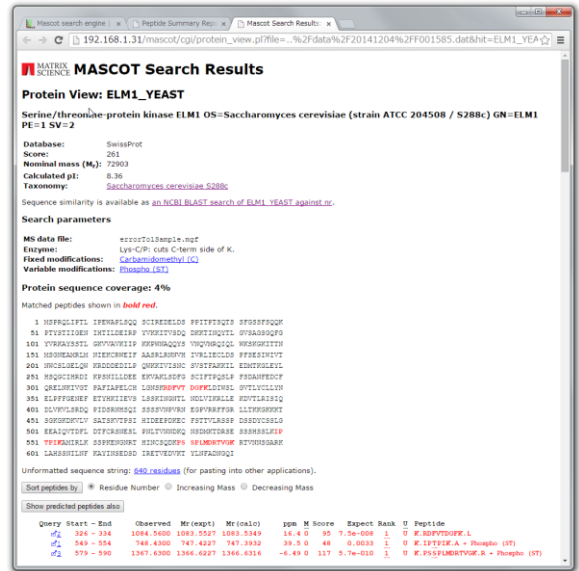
Mascot search engine | × | Peptide Summary Rep × | Mascot Search Results ×

192.168.1.31/mascot/cgi/protein_view.pl?file=...%2Fdata%2F20141204%2FF001585.dat&hit=ELM1_YEA

MATRIX SCIENCE MASCOT Search Results

Protein View: ELM1_YEAST

Serine/threonine-protein kinase ELM1 OS=Saccharomyces cerevisiae (strain ATCC 204508 / S288c) GN=ELM1 PE=1 SV=2

Database: SwissProt
Score: 261
Nominal mass ($M_r$): 72903
Calculated pI: 8.36
Taxonomy: Saccharomyces cerevisiae S288c

Sequence similarity is available as an NCBI BLAST search of ELM1_YEAST against nr.

Search parameters

MS data file: errorTolSample.mgf
Enzyme: Lys-C/P: cuts C-term side of K.
Fixed modifications: Carbamidomethyl (C)
Variable modifications: Phospho (ST)

Protein sequence coverage: 4%

Matched peptides shown in bold red.

1 MSPRQLIPTL IPEWAPLSQQ SCIREDELDS PPITPTSQTS SFGSSFSQQK
51 PTYSTIIGEN IHTILDEIRP YVKKITVSDQ DKKTINQYTL GVHAGSGQFG
101 YVRKAYSSTL GKVVAVKIIP KKPWNAQQYS VNQVMRQIQL WKSKGKITTN
151 MSGNEAMRLM NIEKCRWEIF AASRLRSNVH IVRLIECLDS PFSESIWIVT
201 NWCSLGELQW KRDDDEDILP QWKKIVISNC SVSTFAKKIL EDMTKGLEYL
251 HSQGCIHRDI KPSNILLDEE EKVAKLSDFG SCIFTPQSLP FSDANFEDCF
301 QRELNKIVGT PAFIAPELCH LGNSKRDFVT DGFKLDIWSL GVTLYCLLYN
351 ELPFFGENEF ETYHKIIEVS LSSKINGNTL NDLVIKRLLE KDVTLRISIQ
401 DLVKVLSRDQ PIDSRNHSQI SSSSVNPVRN EGPVRRFFGR LLTKKGKKKT
451 SGKGKDKVLV SATSKVTPSI HIDEEPDKEC FSTTVLRSSP DSSDYCSSLG
501 EEAIQVTDFL DTFCRSNESL PNLTVNNDKQ NSDMKTDRSE SSSHSSLKIP
551 TPIKAMIRLK SSPKENGNRT HINCSQDKPS SPLMDRTVGK RTVNNSGARK
601 LAHSSNILNF KAYINSEDSD IRETVEDVKT YLNFADNGQI

Unformatted sequence string: 640 residues (for pasting into other applications).

Sort peptides by ◉ Residue Number ○ Increasing Mass ○ Decreasing Mass

Show predicted peptides also

| Query | Start - End | Observed | Mr(expt) | Mr(calc) | ppm | M | Score | Expect | Rank | U | Peptide |
|---|---|---|---|---|---|---|---|---|---|---|---|
| 2 | 326 - 334 | 1084.5600 | 1083.5527 | 1083.5349 | 16.4 | 0 | 95 | 7.5e-008 | 1 | U | K.RDFVTDGFK.L |
| 1 | 549 - 554 | 748.4300 | 747.4227 | 747.3932 | 39.5 | 0 | 48 | 0.0033 | 1 | U | K.IPTPIK.A + Phospho (ST) |
| 3 | 579 - 590 | 1367.6300 | 1366.6227 | 1366.6316 | -6.49 | 0 | 117 | 5.7e-010 | 1 | U | K.PSSPLMDRTVGK.R + Phospho (ST) |